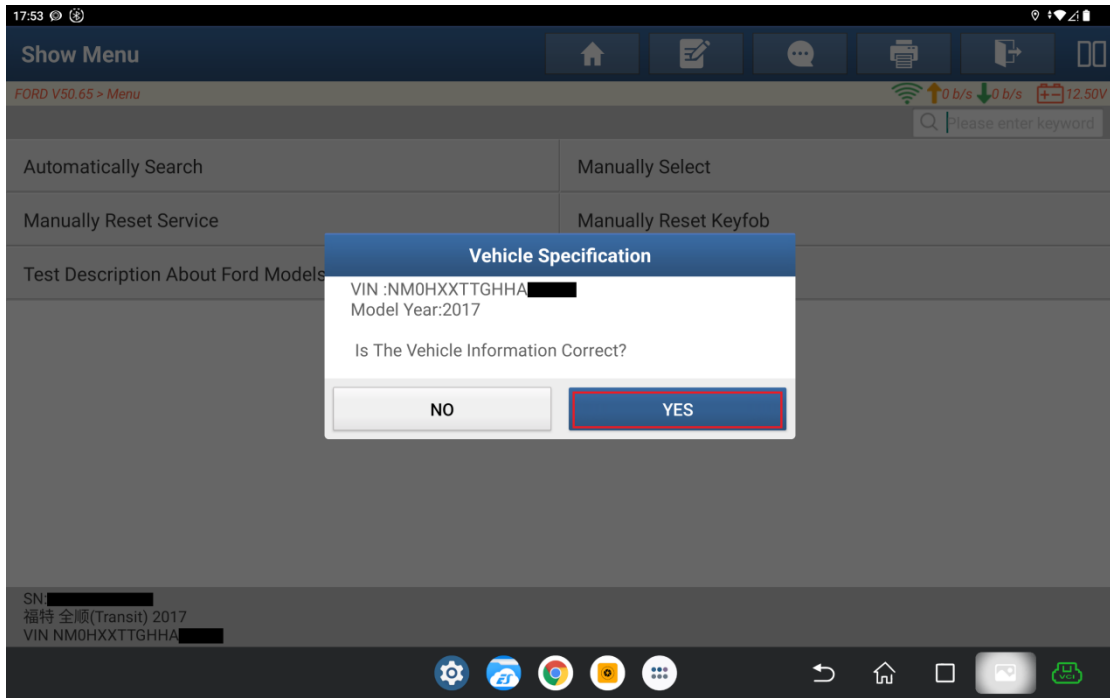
17:53

Show Menu

FORD V50.65 > Menu

0 b/s 0 b/s 12.50V

Please enter keyword

Automatically Search

Manually Select

Manually Reset Service

Manually Reset Keyfob

Test Description About Ford Models

Vehicle Specification

VIN :NM0HXXTTGHHA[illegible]
Model Year:2017

Is The Vehicle Information Correct?

NO

YES

SN:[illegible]
福特 全顺(Transit) 2017
VIN NM0HXXTTGHHA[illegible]

VCI